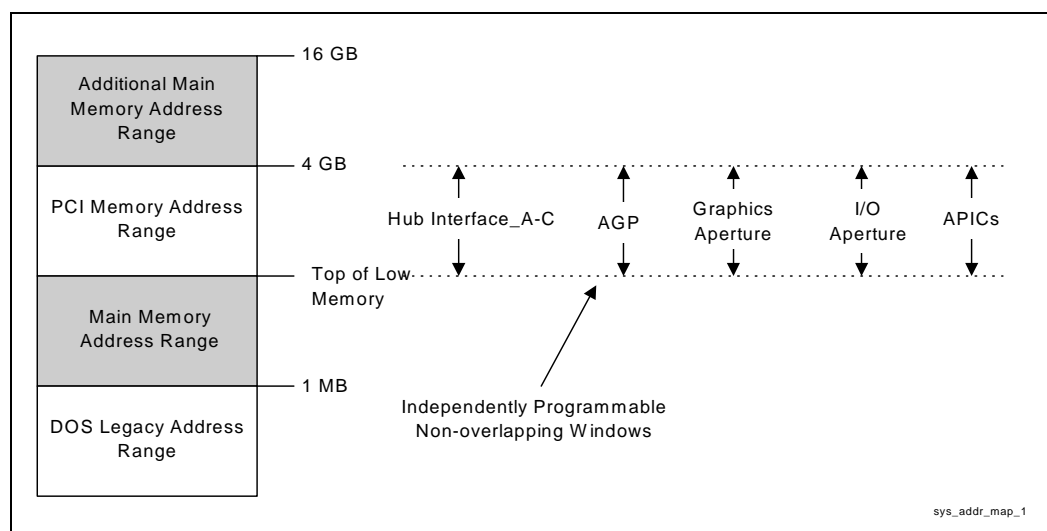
Additional Main Memory Address Range

16 GB

4 GB

PCI Memory Address Range

Hub Interface_A-C

AGP

Graphics Aperture

I/O Aperture

APICs

Top of Low Memory

Main Memory Address Range

1 MB

DOS Legacy Address Range

Independently Programmable Non-overlapping Windows

sys_addr_map_1